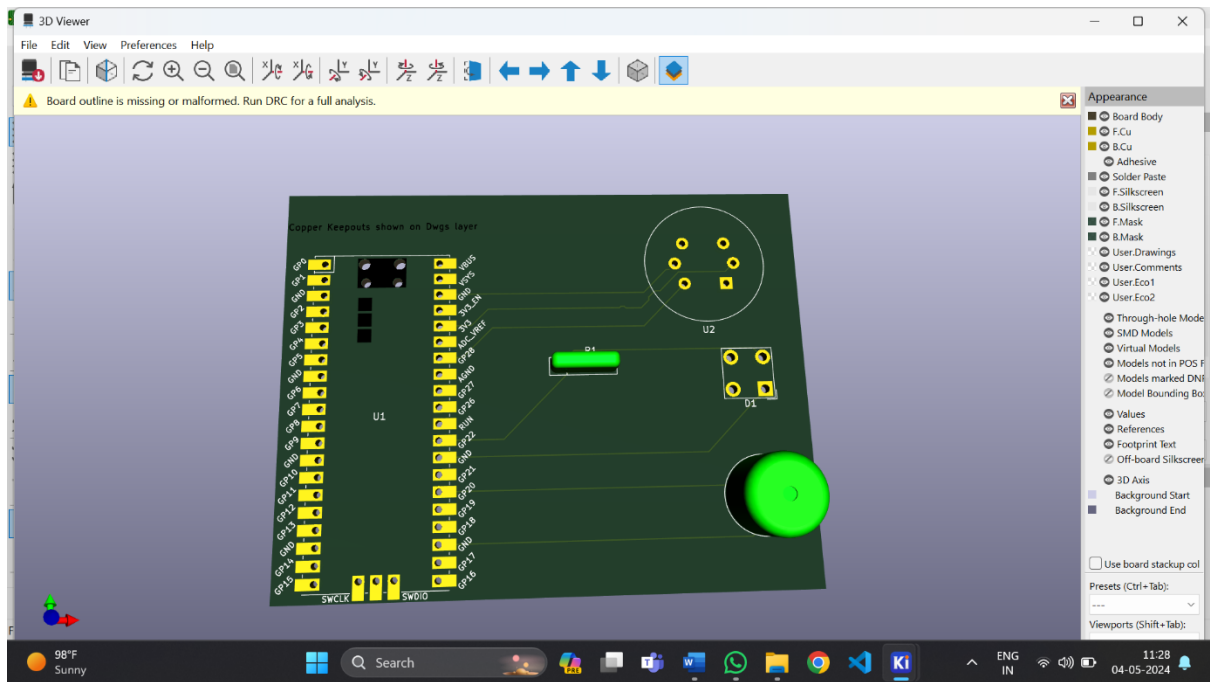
3D Viewer

File Edit View Preferences Help

Board outline is missing or malformed. Run DRC for a full analysis.

Appearance
Board Body
F.Cu
B.Cu
Adhesive
Solder Paste
F.Silkscreen
B.Silkscreen
F.Mask
B.Mask
User.Drawings
User.Comments
User.Eco1
User.Eco2
Through-hole Mode
SMD Models
Virtual Models
Models not in POS F
Models marked DNI
Model Bounding Bo
Values
References
Footprint Text
Off-board Silkscree
3D Axis
Background Start
Background End

Use board stackup col
Presets (Ctrl+Tab):
---
Viewports (Shift+Tab):

Copper Keepouts shown on Dwgs layer

GP0 GP1 GND GP2 GP3 GP4 GP5 GND GP6 GP7 GP8 GP9 GND GP10 GP11 GP12 GP13 GND GP14 GP15

VBUS VSYS GND 3V3_EN 3V3 ADC_VREF GP28 GND GP27 GP26 RUN GP22 GND GP21 GP20 GP19 GP18 GND GP17 GP16

U1
SWCLK SWDIO
R1
U2
D1

98°F
Sunny
Search
ENG
IN
11:28
04-05-2024